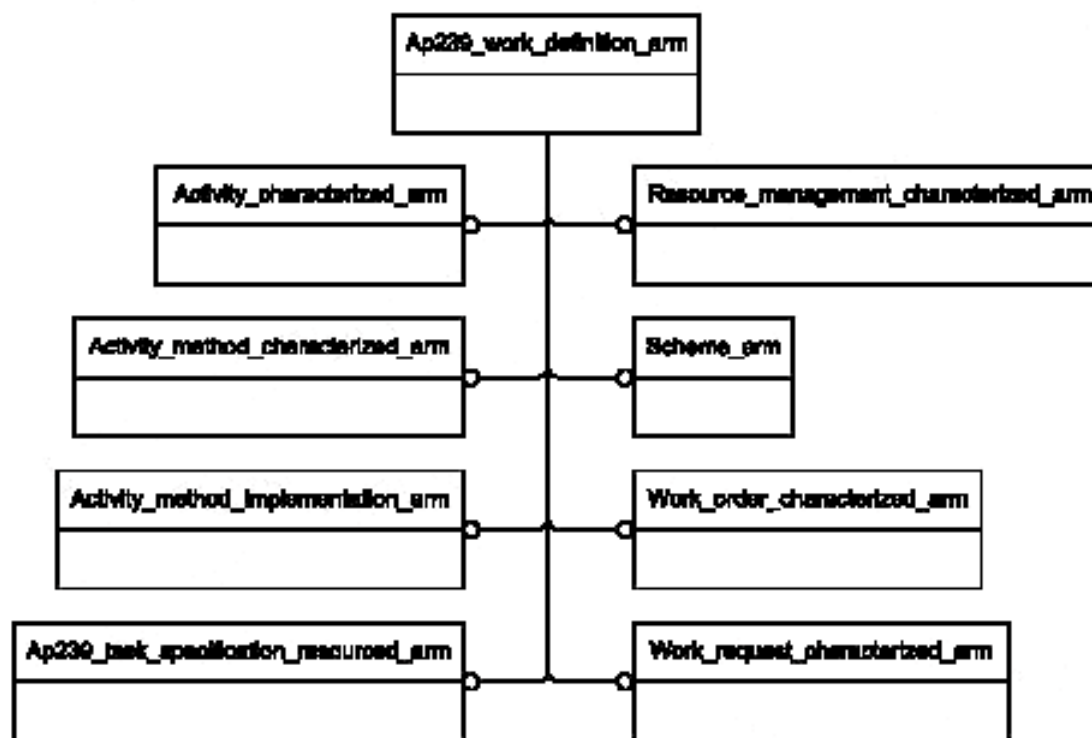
Ap239_work_definition_arm

Activity_characterized_arm

Resource_management_characterized_arm

Activity_method_characterized_arm

Scheme_arm

Activity_method_implementation_arm

Work_order_characterized_arm

Ap239_task_specification_resourced_arm

Work_request_characterized_arm